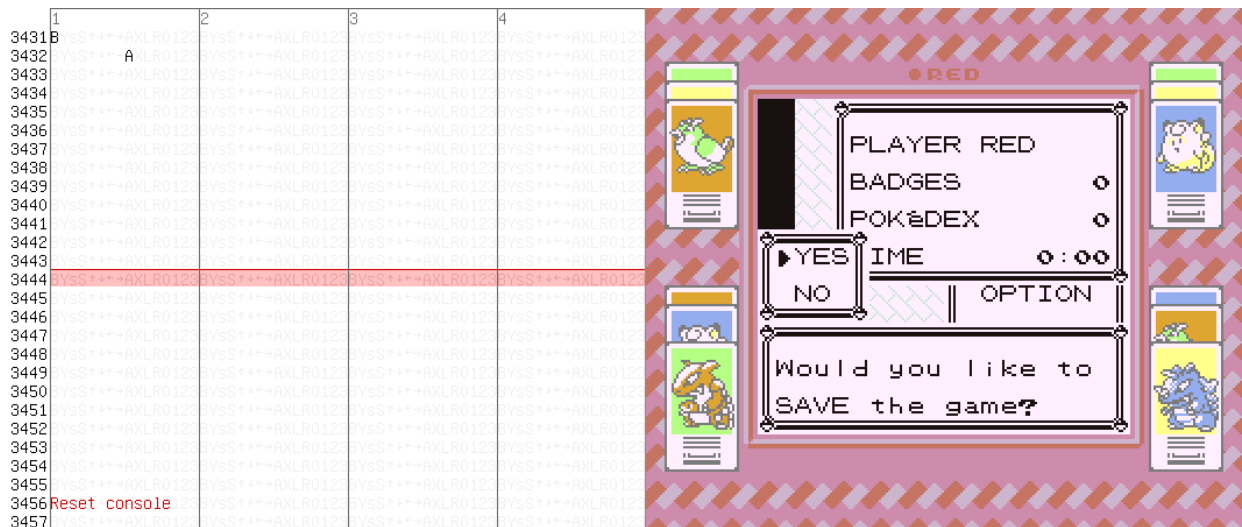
| | 1 | 2 | 3 | 4 |
|---|---|---|---|---|
| 3431 | B | | | |
| 3432 | A | | | |
| 3433 | | | | |
| 3434 | | | | |
| 3435 | | | | |
| 3436 | | | | |
| 3437 | | | | |
| 3438 | | | | |
| 3439 | | | | |
| 3440 | | | | |
| 3441 | | | | |
| 3442 | | | | |
| 3443 | | | | |
| 3444 | BYsS↑↓←→AXLR0123 | BYsS↑↓←→AXLR0123 | BYsS↑↓←→AXLR0123 | BYsS↑↓←→AXLR0123 |
| 3445 | | | | |
| 3446 | | | | |
| 3447 | | | | |
| 3448 | | | | |
| 3449 | | | | |
| 3450 | | | | |
| 3451 | | | | |
| 3452 | | | | |
| 3453 | | | | |
| 3454 | | | | |
| 3455 | | | | |
| 3456 | Reset console | | | |
| 3457 | | | | |

●RED

PLAYER RED
BADGES 0
POKéDEX 0
▶YES
NO
IME 0:00
OPTION

Would you like to SAVE the game?